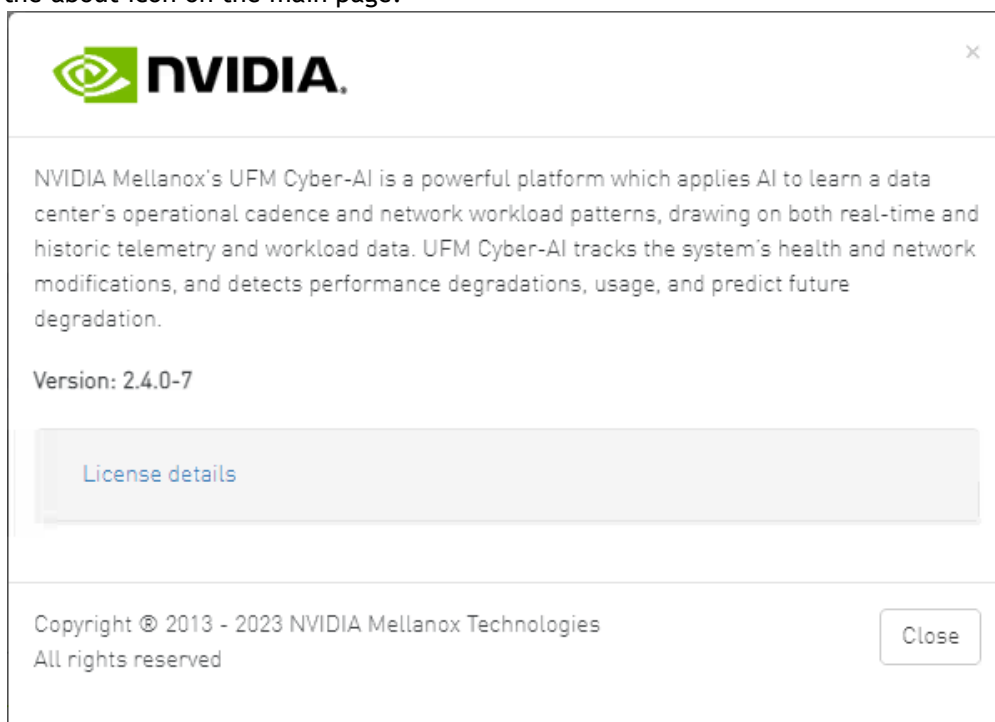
the about icon on the main page.

NVIDIA.

×

NVIDIA Mellanox's UFM Cyber-AI is a powerful platform which applies AI to learn a data center's operational cadence and network workload patterns, drawing on both real-time and historic telemetry and workload data. UFM Cyber-AI tracks the system's health and network modifications, and detects performance degradations, usage, and predict future degradation.

Version: 2.4.0-7

License details

Copyright ® 2013 - 2023 NVIDIA Mellanox Technologies
All rights reserved

Close